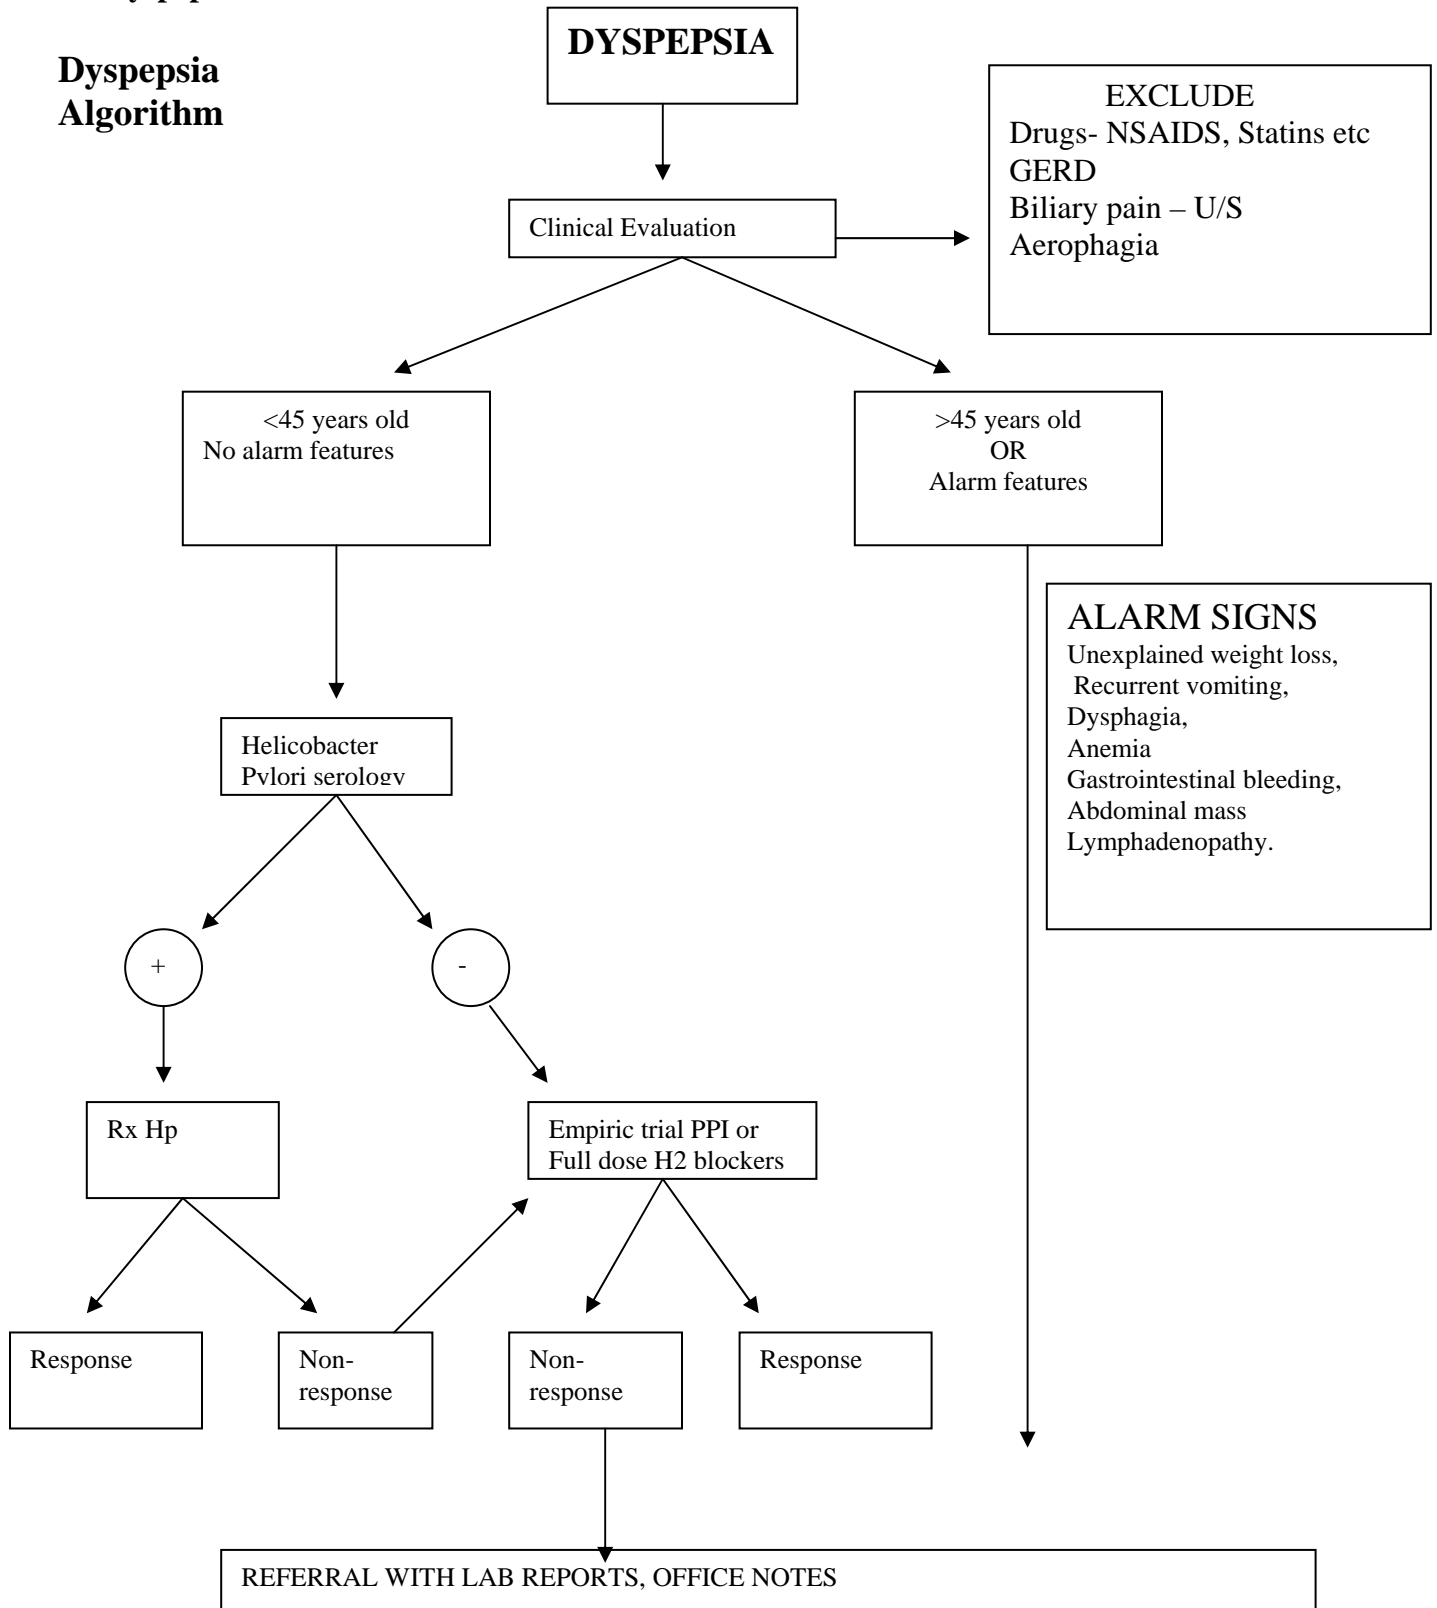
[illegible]

Dyspepsia Algorithm

DYSPEPSIA

EXCLUDE
Drugs- NSAIDS, Statins etc
GERD
Biliary pain – U/S
Aerophagia

Clinical Evaluation

<45 years old
No alarm features

>45 years old
OR
Alarm features

ALARM SIGNS
Unexplained weight loss,
Recurrent vomiting,
Dysphagia,
Anemia
Gastrointestinal bleeding,
Abdominal mass
Lymphadenopathy.

Helicobacter Pylori serology

+

-

Rx Hp

Empiric trial PPI or
Full dose H2 blockers

Response

Non-response

Non-response

Response

REFERRAL WITH LAB REPORTS, OFFICE NOTES